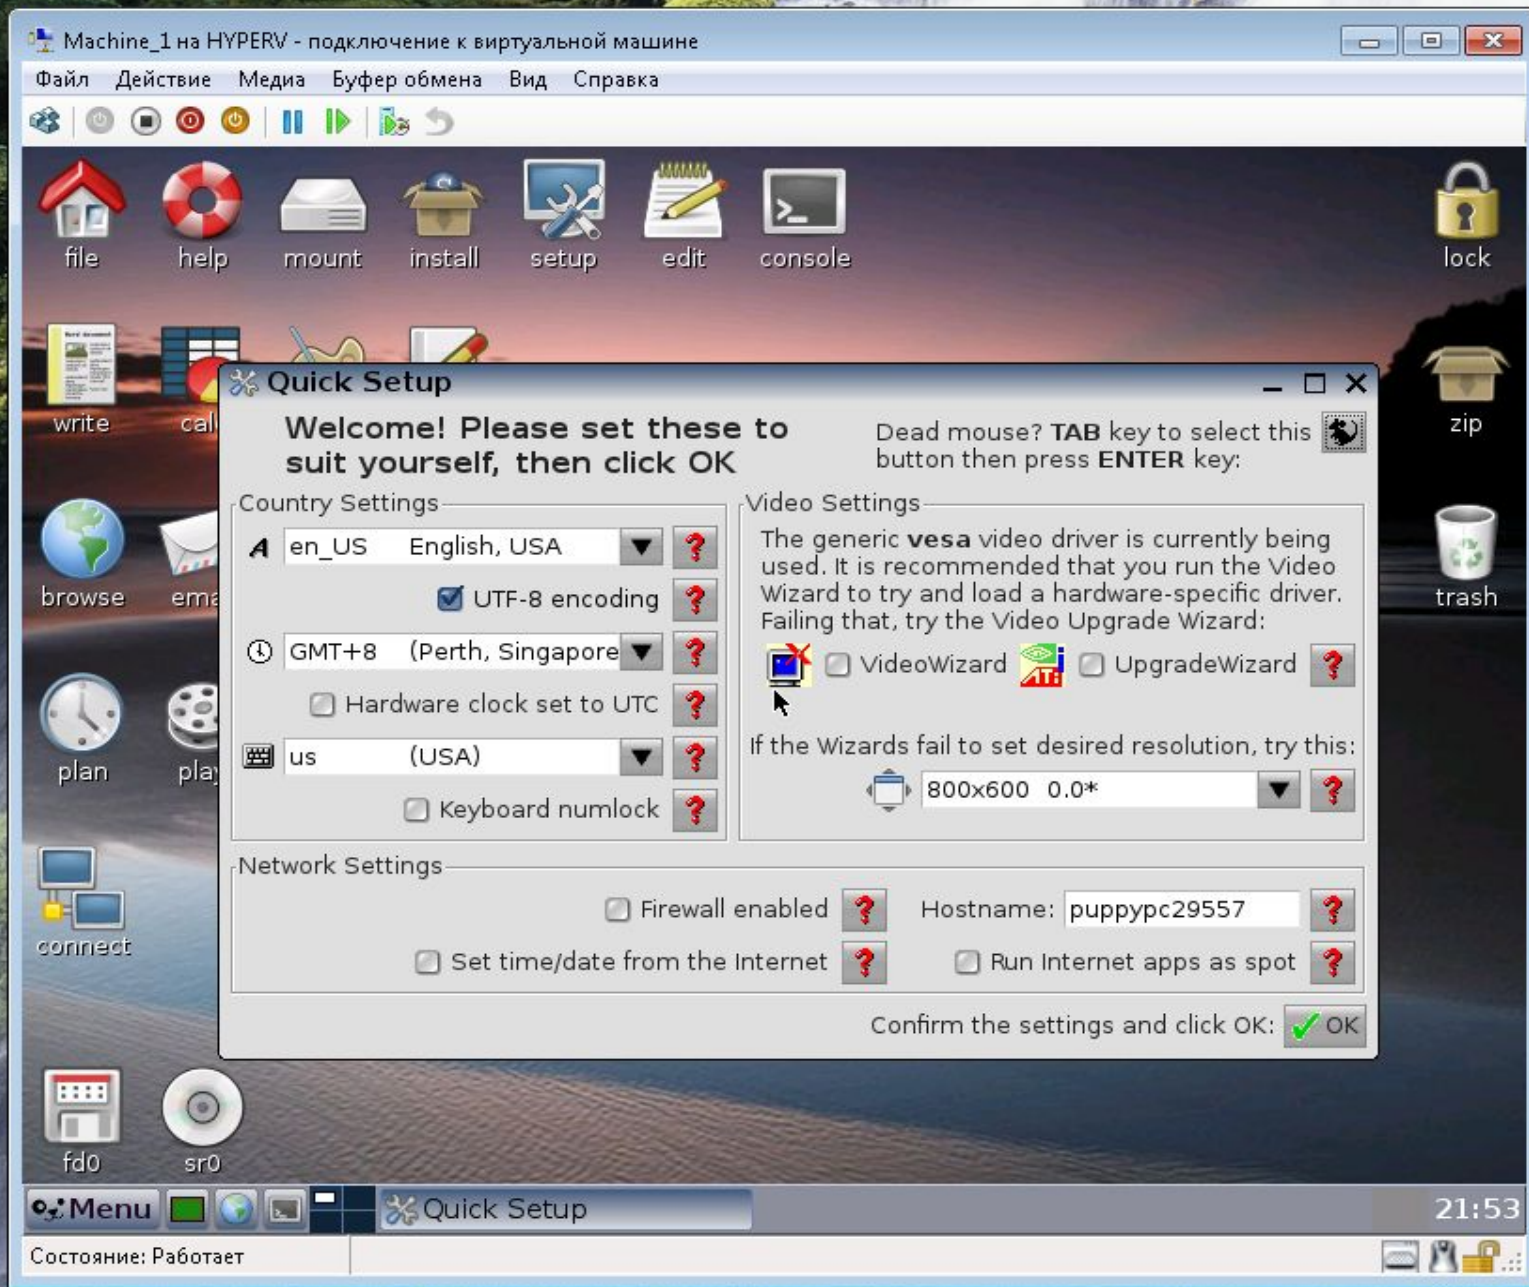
Machine_1 на HYPERV - подключение к виртуальной машине

Файл Действие Медиа Буфер обмена Вид Справка

file help mount install setup edit console lock

write cal

zip

Quick Setup

Welcome! Please set these to suit yourself, then click OK

Dead mouse? TAB key to select this button then press ENTER key:

Country Settings

en_US English, USA

UTF-8 encoding

GMT+8 (Perth, Singapore

Hardware clock set to UTC

us (USA)

Keyboard numlock

Video Settings

The generic vesa video driver is currently being used. It is recommended that you run the Video Wizard to try and load a hardware-specific driver. Failing that, try the Video Upgrade Wizard:

VideoWizard UpgradeWizard

If the Wizards fail to set desired resolution, try this:

800x600 0.0*

browse ema trash plan play connect

Network Settings

Firewall enabled

Hostname: puppypc29557

Set time/date from the Internet

Run Internet apps as spot

Confirm the settings and click OK: OK

fd0 sr0

Menu Quick Setup 21:53

Состояние: Работает